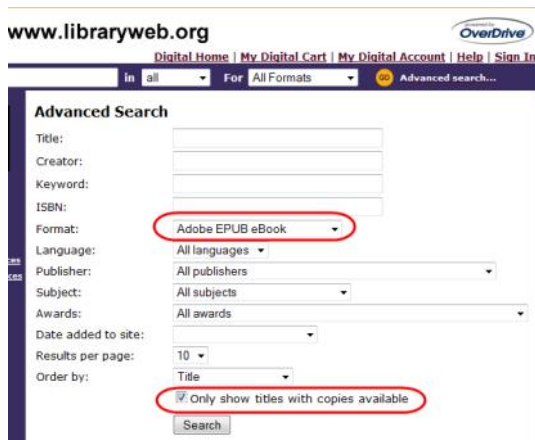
www.libraryweb.org

OverDrive

Digital Home | My Digital Cart | My Digital Account | Help | Sign In

in all For All Formats Advanced search...

Advanced Search

Title:

Creator:

Keyword:

ISBN:

Format: Adobe EPUB eBook

Language: All languages

Publisher: All publishers

Subject: All subjects

Awards: All awards

Date added to site:

Results per page: 10

Order by: Title

Only show titles with copies available

Search